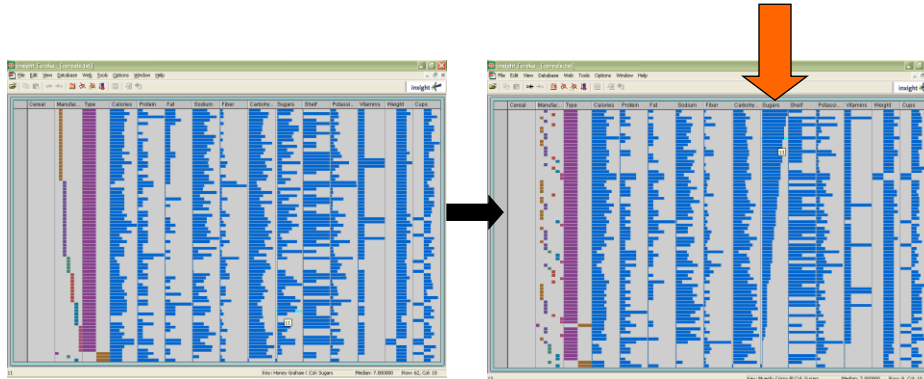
Insight Eureka - [cereals.txt]

File Edit View Database Web Tools Options Window Help

insight

Cereal Manufa... Type Calories Protein Fat Sodium Fiber Carbohy... Sugars Shelf Potassi... Vitamins Weight Cups

Key: Honey Graham / Col: Sugars Median: 7.000000 Row: 62, Col: 10

Insight Eureka - [cereals.txt]

File Edit View Database Web Tools Options Window Help

insight

Cereal Manufac... Type Calories Protein Fat Sodium Fiber Carbohy... Sugars Shelf Potassi... Vitamins Weight Cups

Key: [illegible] Col: Sugars Median: 7.000000 Row: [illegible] Col: 10